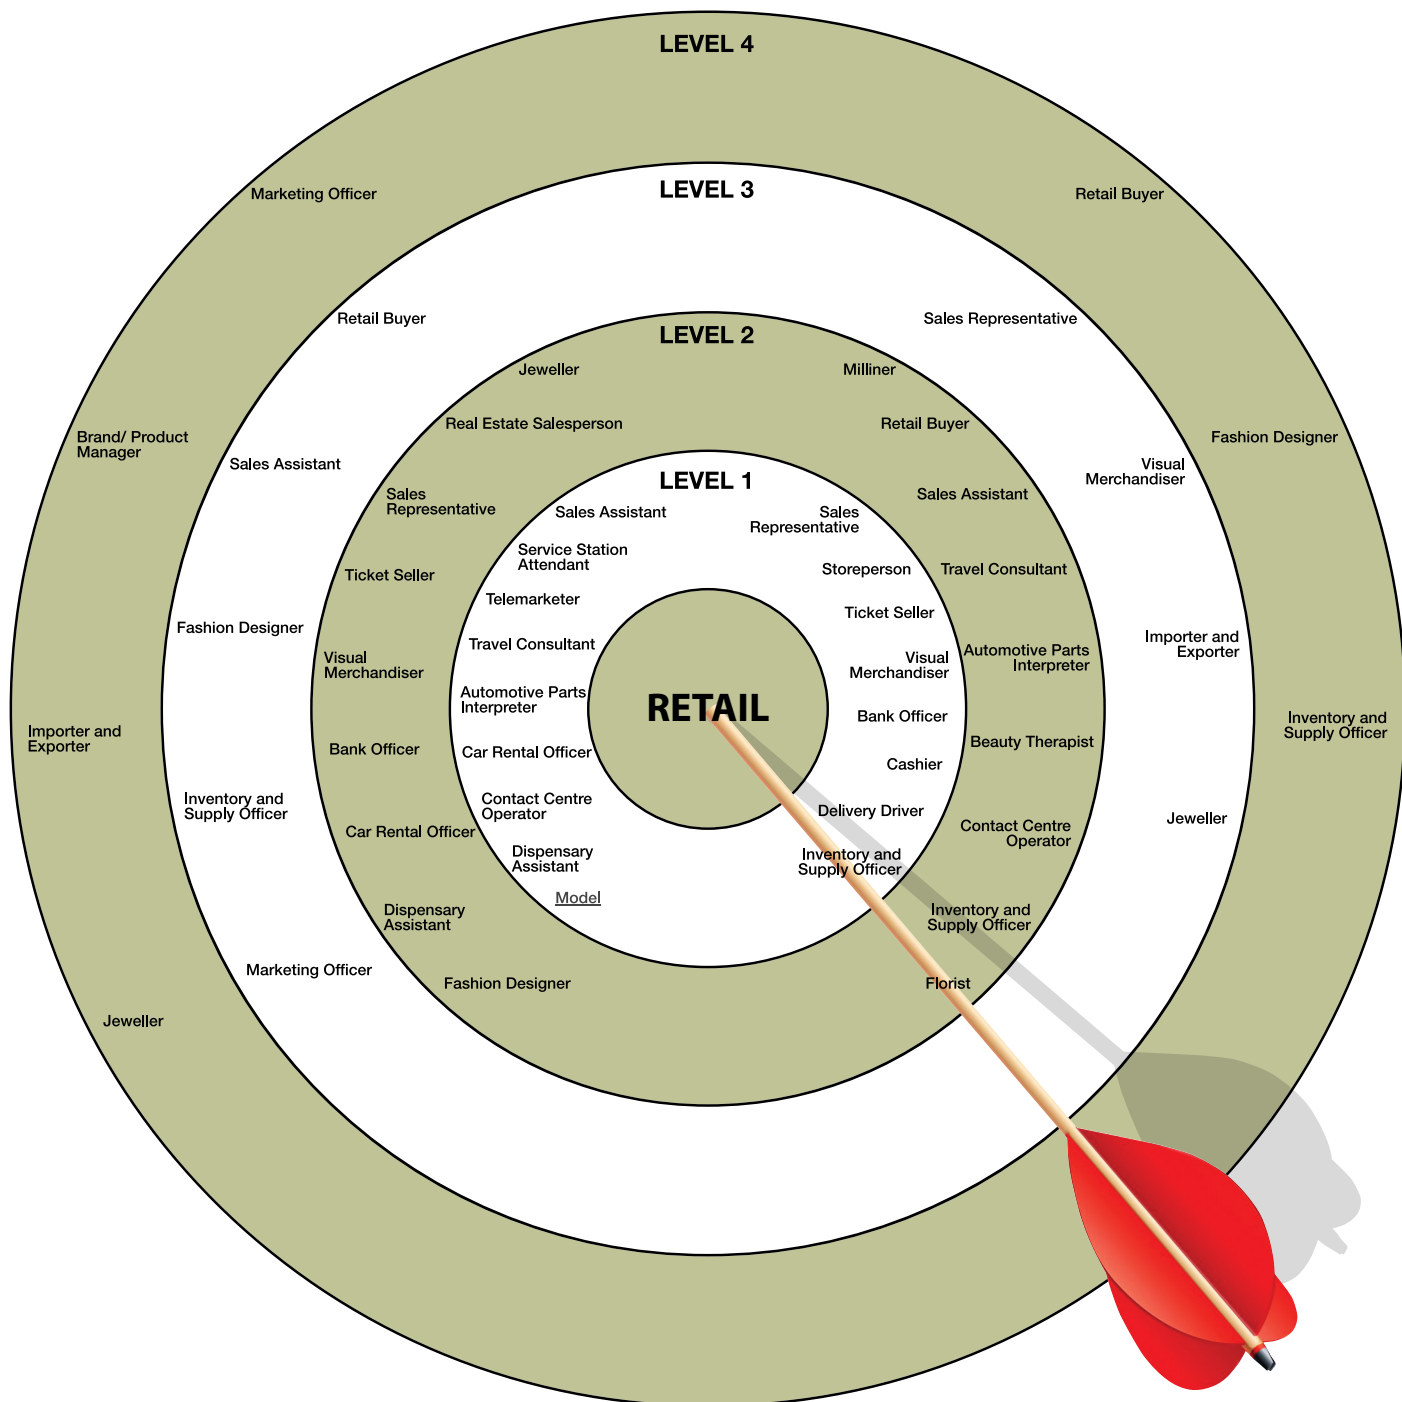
LEVEL 4

Marketing Officer
Retail Buyer
Brand/ Product Manager
Fashion Designer
Importer and Exporter
Inventory and Supply Officer
Jeweller

LEVEL 3

Retail Buyer
Sales Representative
Sales Assistant
Visual Merchandiser
Fashion Designer
Importer and Exporter
Inventory and Supply Officer
Jeweller
Marketing Officer

LEVEL 2

Jeweller
Milliner
Real Estate Salesperson
Retail Buyer
Sales Representative
Sales Assistant
Ticket Seller
Travel Consultant
Visual Merchandiser
Automotive Parts Interpreter
Bank Officer
Beauty Therapist
Car Rental Officer
Contact Centre Operator
Dispensary Assistant
Inventory and Supply Officer
Fashion Designer
Florist

LEVEL 1

Sales Assistant
Sales Representative
Service Station Attendant
Storeperson
Telemarketer
Ticket Seller
Travel Consultant
Visual Merchandiser
Automotive Parts Interpreter
Bank Officer
Car Rental Officer
Cashier
Contact Centre Operator
Delivery Driver
Dispensary Assistant
Inventory and Supply Officer
Model

RETAIL